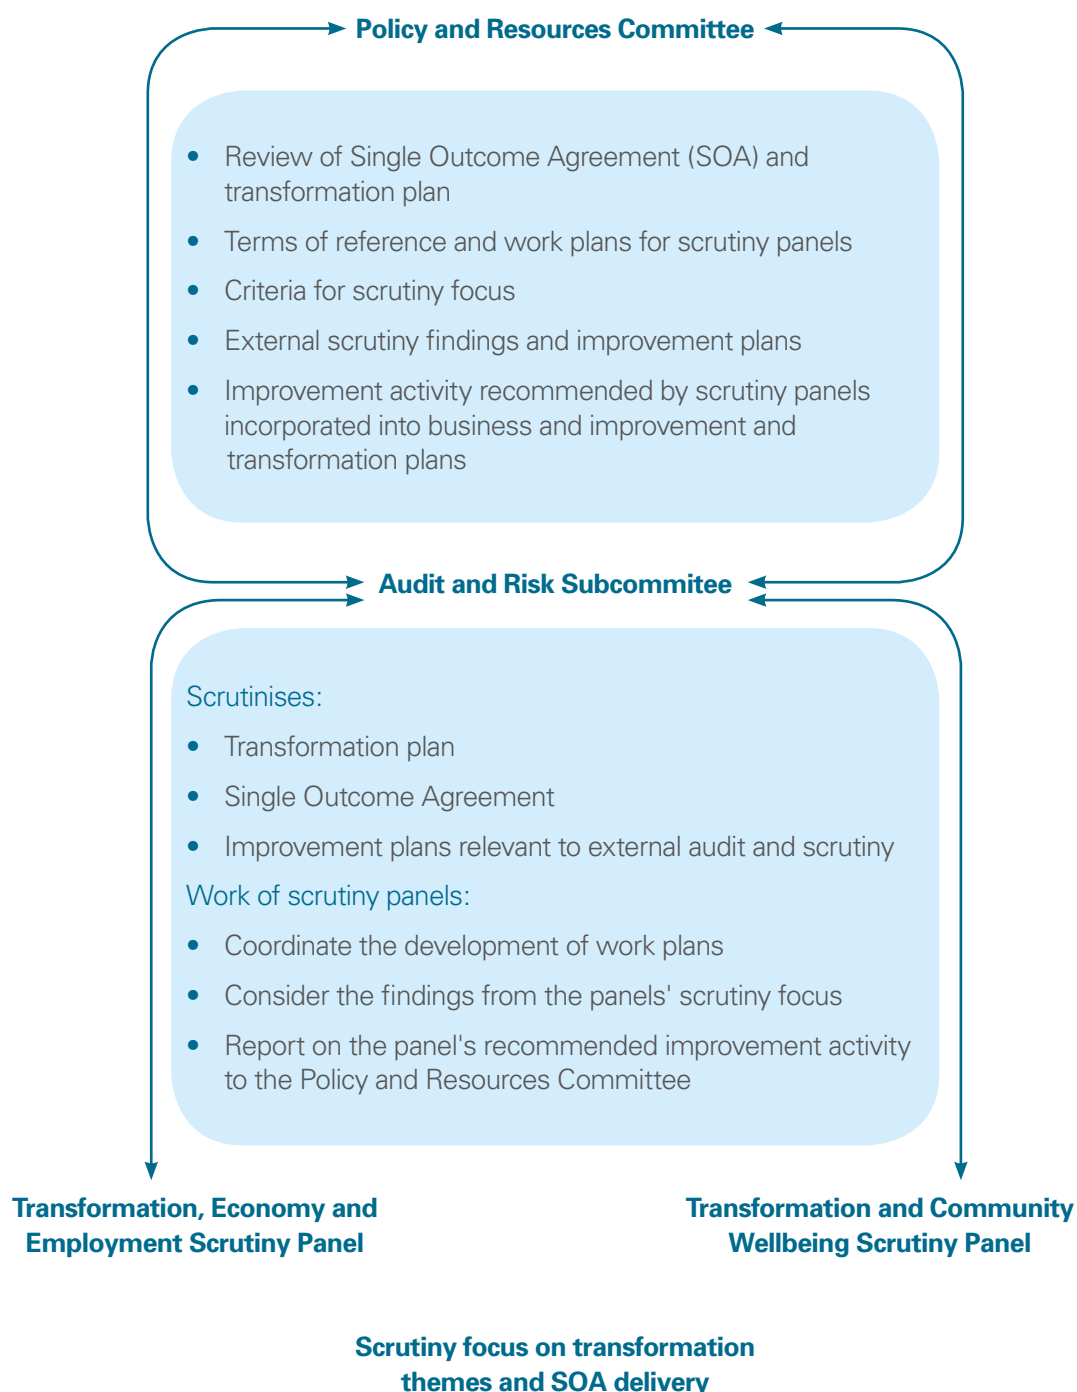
Policy and Resources Committee

- Review of Single Outcome Agreement (SOA) and transformation plan
- Terms of reference and work plans for scrutiny panels
- Criteria for scrutiny focus
- External scrutiny findings and improvement plans
- Improvement activity recommended by scrutiny panels incorporated into business and improvement and transformation plans

Audit and Risk Subcommitee

Scrutinises:
- Transformation plan
- Single Outcome Agreement
- Improvement plans relevant to external audit and scrutiny

Work of scrutiny panels:
- Coordinate the development of work plans
- Consider the findings from the panels' scrutiny focus
- Report on the panel's recommended improvement activity to the Policy and Resources Committee

Transformation, Economy and Employment Scrutiny Panel

Transformation and Community Wellbeing Scrutiny Panel

Scrutiny focus on transformation themes and SOA delivery